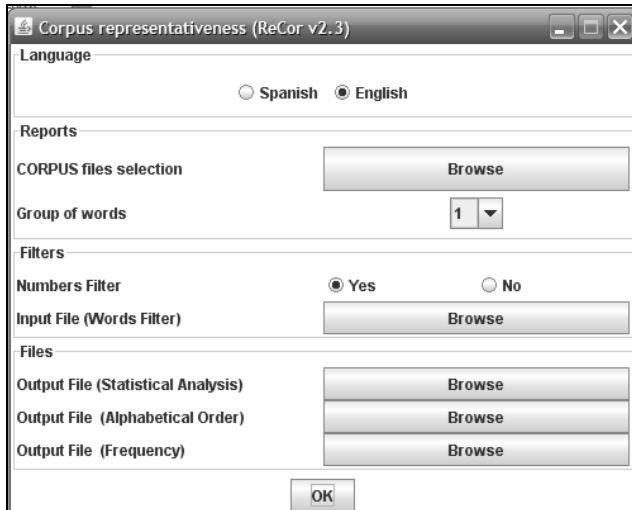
Corpus representativeness (ReCor v2.3)

Language

Spanish English

Reports

CORPUS files selection
Browse

Group of words
1

Filters

Numbers Filter
Yes
No

Input File (Words Filter)
Browse

Files

Output File (Statistical Analysis)
Browse

Output File (Alphabetical Order)
Browse

Output File (Frequency)
Browse

OK